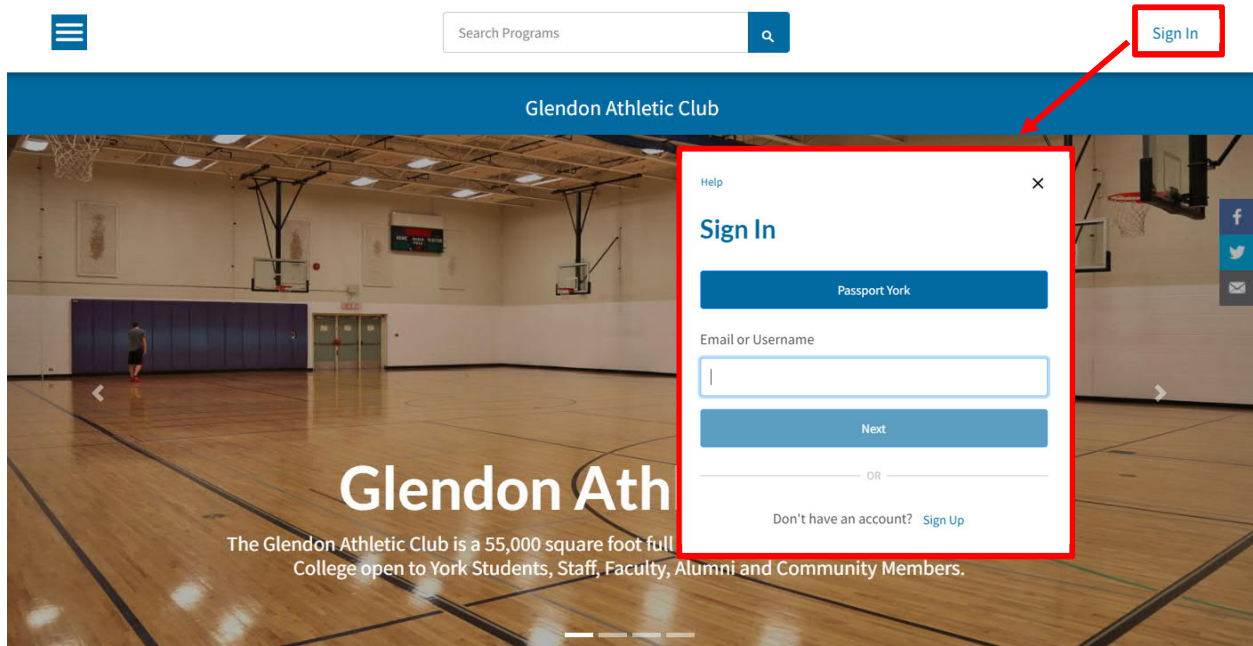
Search Programs

Sign In

Glendon Athletic Club

Help

×

Sign In

Passport York

Email or Username

Next

OR

Don't have an account? Sign Up

Glendon Athl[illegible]

The Glendon Athletic Club is a 55,000 square foot full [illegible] College open to York Students, Staff, Faculty, Alumni and Community Members.